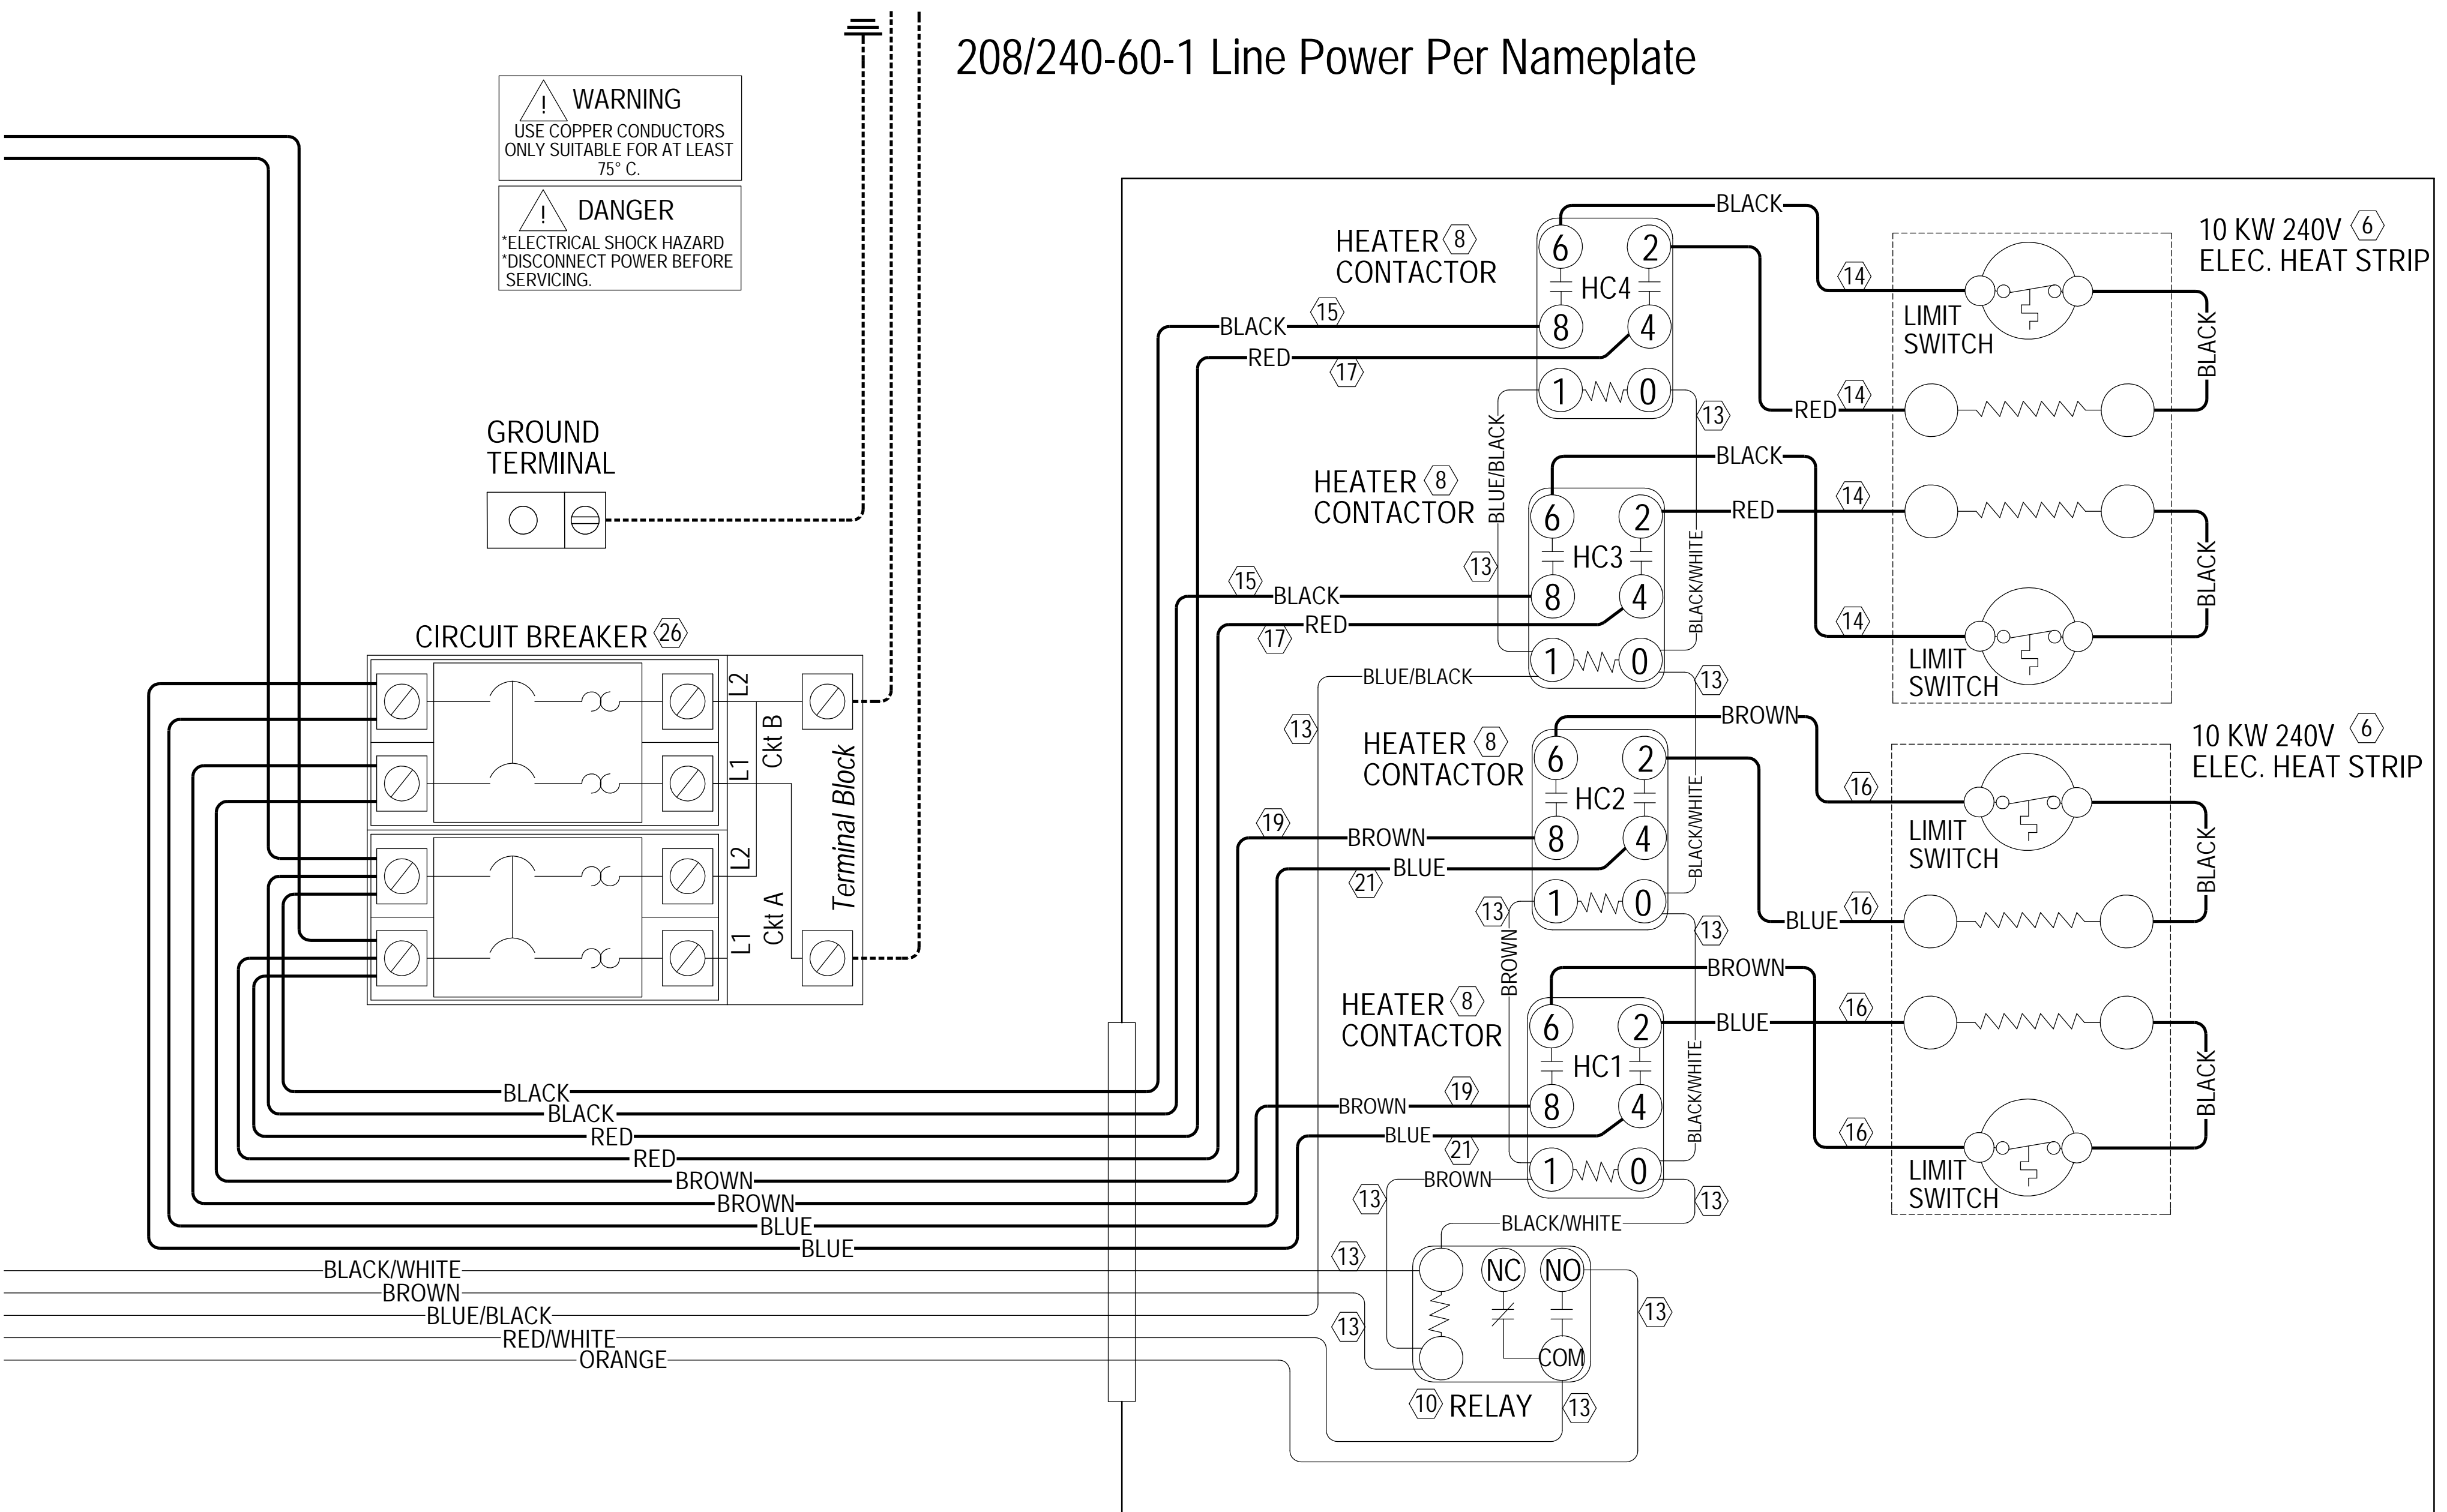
208/240-60-1 Line Power Per Nameplate

WARNING
USE COPPER CONDUCTORS ONLY SUITABLE FOR AT LEAST 75° C.

DANGER
*ELECTRICAL SHOCK HAZARD
*DISCONNECT POWER BEFORE SERVICING.

GROUND TERMINAL

CIRCUIT BREAKER 26

L2 L1 Ckt B L2 L1 Ckt A Terminal Block

HEATER 8 CONTACTOR
HC4
6 2 8 4 1 0
BLACK 15 BLACK RED 17 RED 14 RED 14 13

10 KW 240V 6 ELEC. HEAT STRIP
LIMIT SWITCH
BLACK

HEATER 8 CONTACTOR
HC3
6 2 8 4 1 0
BLUE/BLACK BLACK RED 14 14 BLACK/WHITE 13 15 BLACK 17 RED BLUE/BLACK 13
LIMIT SWITCH
BLACK

HEATER 8 CONTACTOR
HC2
6 2 8 4 1 0
13 BROWN 16 19 BROWN BLUE 21 BLUE 16 BLACK/WHITE 13 13
10 KW 240V 6 ELEC. HEAT STRIP
LIMIT SWITCH
BLACK

HEATER 8 CONTACTOR
HC1
6 2 8 4 1 0
BROWN BROWN BLUE 16 16 BLACK/WHITE BROWN 19 BLUE 21 BROWN 13 13
LIMIT SWITCH
BLACK

BLACK
BLACK
RED
RED
BROWN
BROWN
BLUE
BLUE
BLACK/WHITE
BROWN
BLUE/BLACK
RED/WHITE
ORANGE

BLACK/WHITE
13 13 13 13
NC NO COM
10 RELAY 13